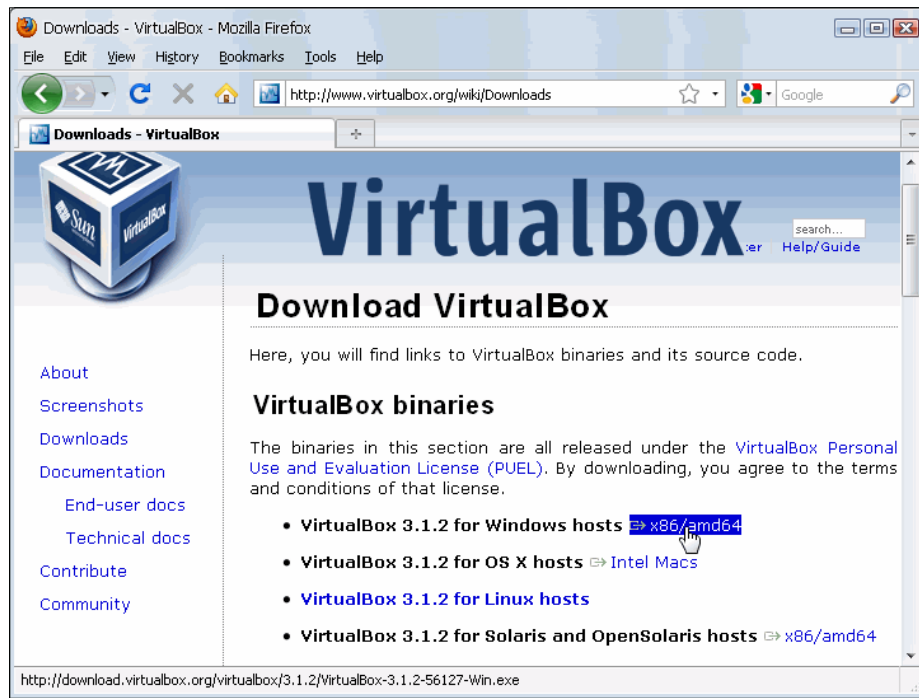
Downloads - VirtualBox - Mozilla Firefox

File Edit View History Bookmarks Tools Help

http://www.virtualbox.org/wiki/Downloads

Google

Downloads - VirtualBox

+

Sun VirtualBox

VirtualBox

search...

:er Help/Guide

About

Screenshots

Downloads

Documentation

End-user docs

Technical docs

Contribute

Community

Download VirtualBox

Here, you will find links to VirtualBox binaries and its source code.

VirtualBox binaries

The binaries in this section are all released under the VirtualBox Personal Use and Evaluation License (PUEL). By downloading, you agree to the terms and conditions of that license.

• VirtualBox 3.1.2 for Windows hosts ⇒ x86/amd64
• VirtualBox 3.1.2 for OS X hosts ⇒ Intel Macs
• VirtualBox 3.1.2 for Linux hosts
• VirtualBox 3.1.2 for Solaris and OpenSolaris hosts ⇒ x86/amd64

http://download.virtualbox.org/virtualbox/3.1.2/VirtualBox-3.1.2-56127-Win.exe